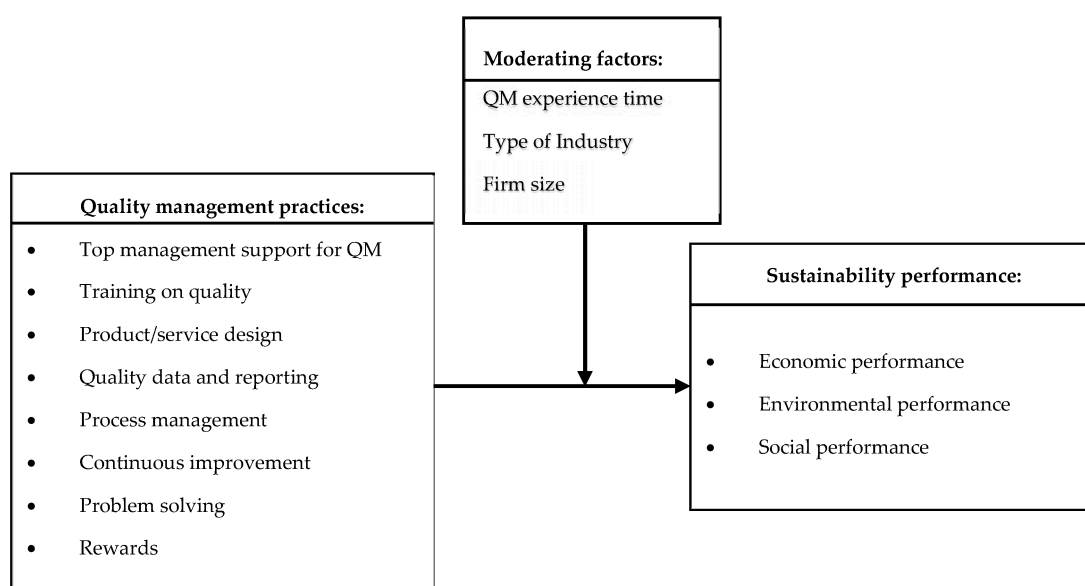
Moderating factors:
QM experience time
Type of Industry
Firm size

Quality management practices:
- Top management support for QM
- Training on quality
- Product/service design
- Quality data and reporting
- Process management
- Continuous improvement
- Problem solving
- Rewards

Sustainability performance:
- Economic performance
- Environmental performance
- Social performance